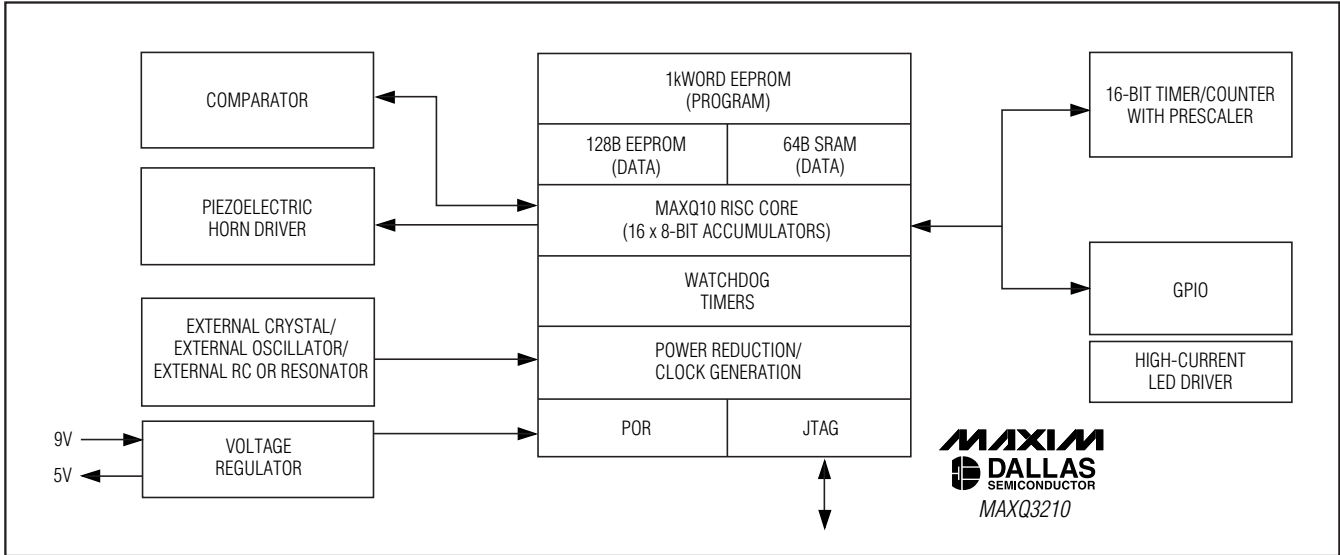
COMPARATOR

PIEZOELECTRIC HORN DRIVER

EXTERNAL CRYSTAL/ EXTERNAL OSCILLATOR/ EXTERNAL RC OR RESONATOR

9V

5V

VOLTAGE REGULATOR

1kWORD EEPROM (PROGRAM)

128B EEPROM (DATA)

64B SRAM (DATA)

MAXQ10 RISC CORE (16 x 8-BIT ACCUMULATORS)

WATCHDOG TIMERS

POWER REDUCTION/ CLOCK GENERATION

POR

JTAG

16-BIT TIMER/COUNTER WITH PRESCALER

GPIO

HIGH-CURRENT LED DRIVER

MAXIM

DALLAS SEMICONDUCTOR

MAXQ3210